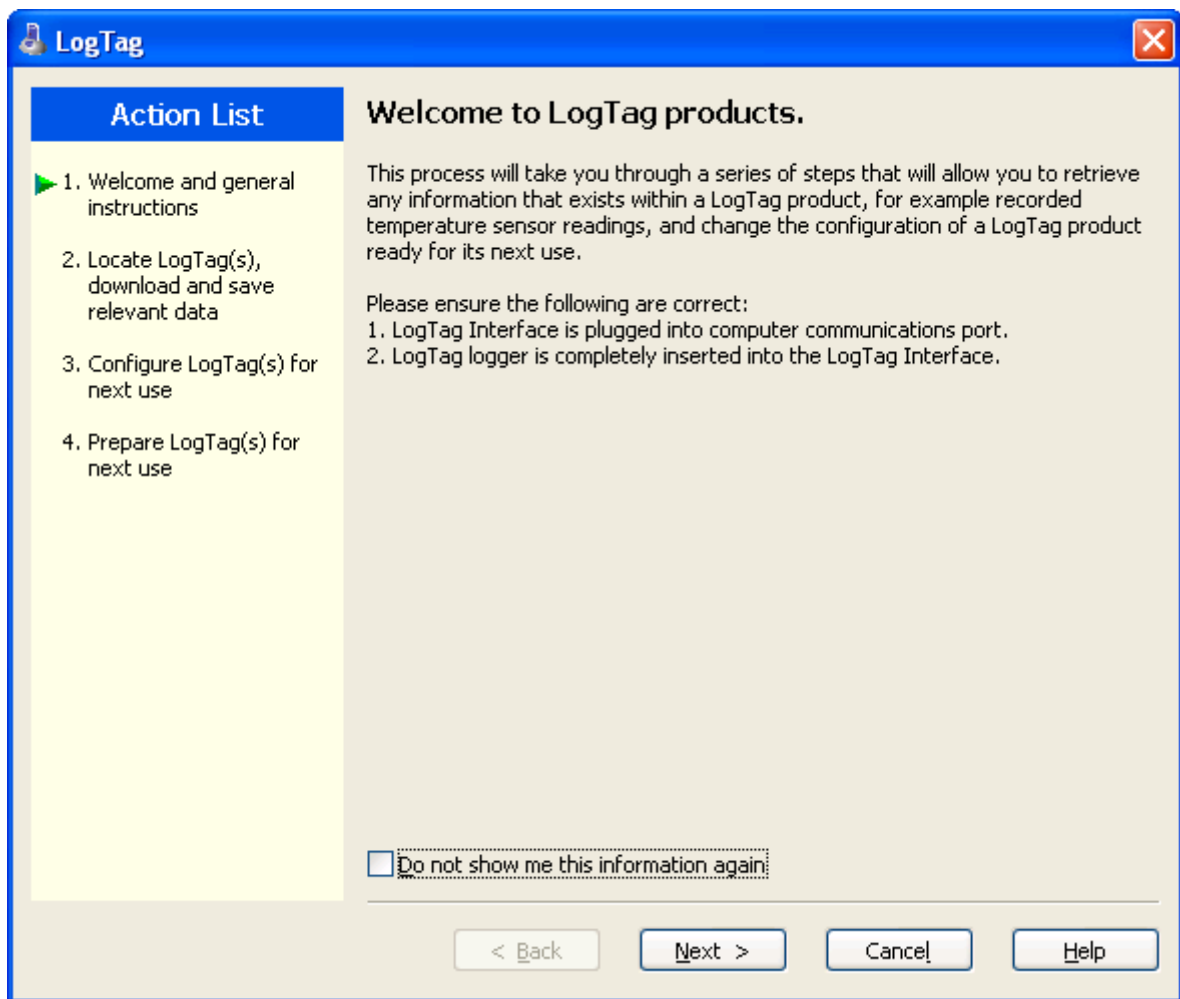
LogTag

Action List

1. Welcome and general instructions

2. Locate LogTag(s), download and save relevant data

3. Configure LogTag(s) for next use

4. Prepare LogTag(s) for next use

Welcome to LogTag products.

This process will take you through a series of steps that will allow you to retrieve any information that exists within a LogTag product, for example recorded temperature sensor readings, and change the configuration of a LogTag product ready for its next use.

Please ensure the following are correct:
1. LogTag Interface is plugged into computer communications port.
2. LogTag logger is completely inserted into the LogTag Interface.

Do not show me this information again

< Back

Next >

Cancel

Help